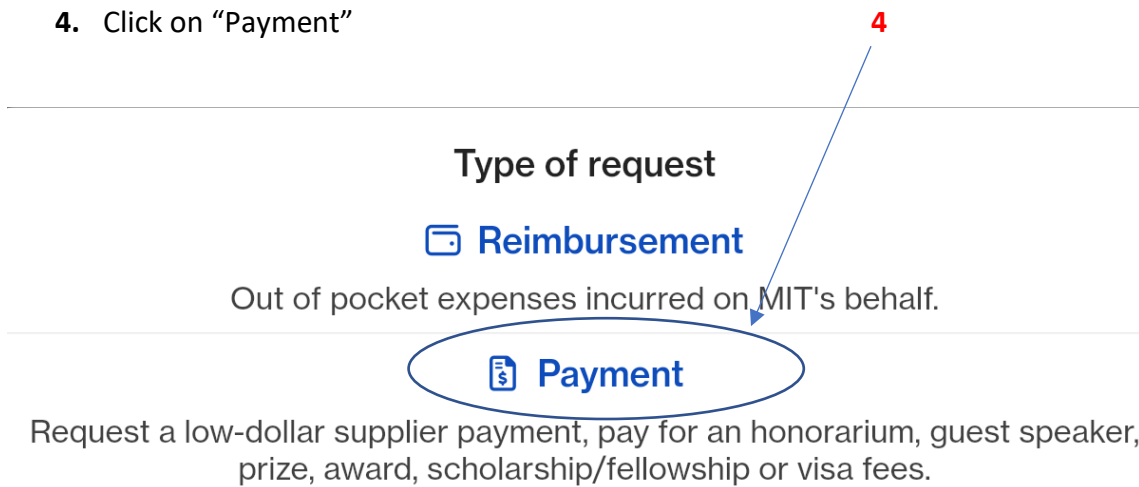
**4.** Click on “Payment”

4

Type of request

Reimbursement

Out of pocket expenses incurred on MIT's behalf.

Payment

Request a low-dollar supplier payment, pay for an honorarium, guest speaker, prize, award, scholarship/fellowship or visa fees.